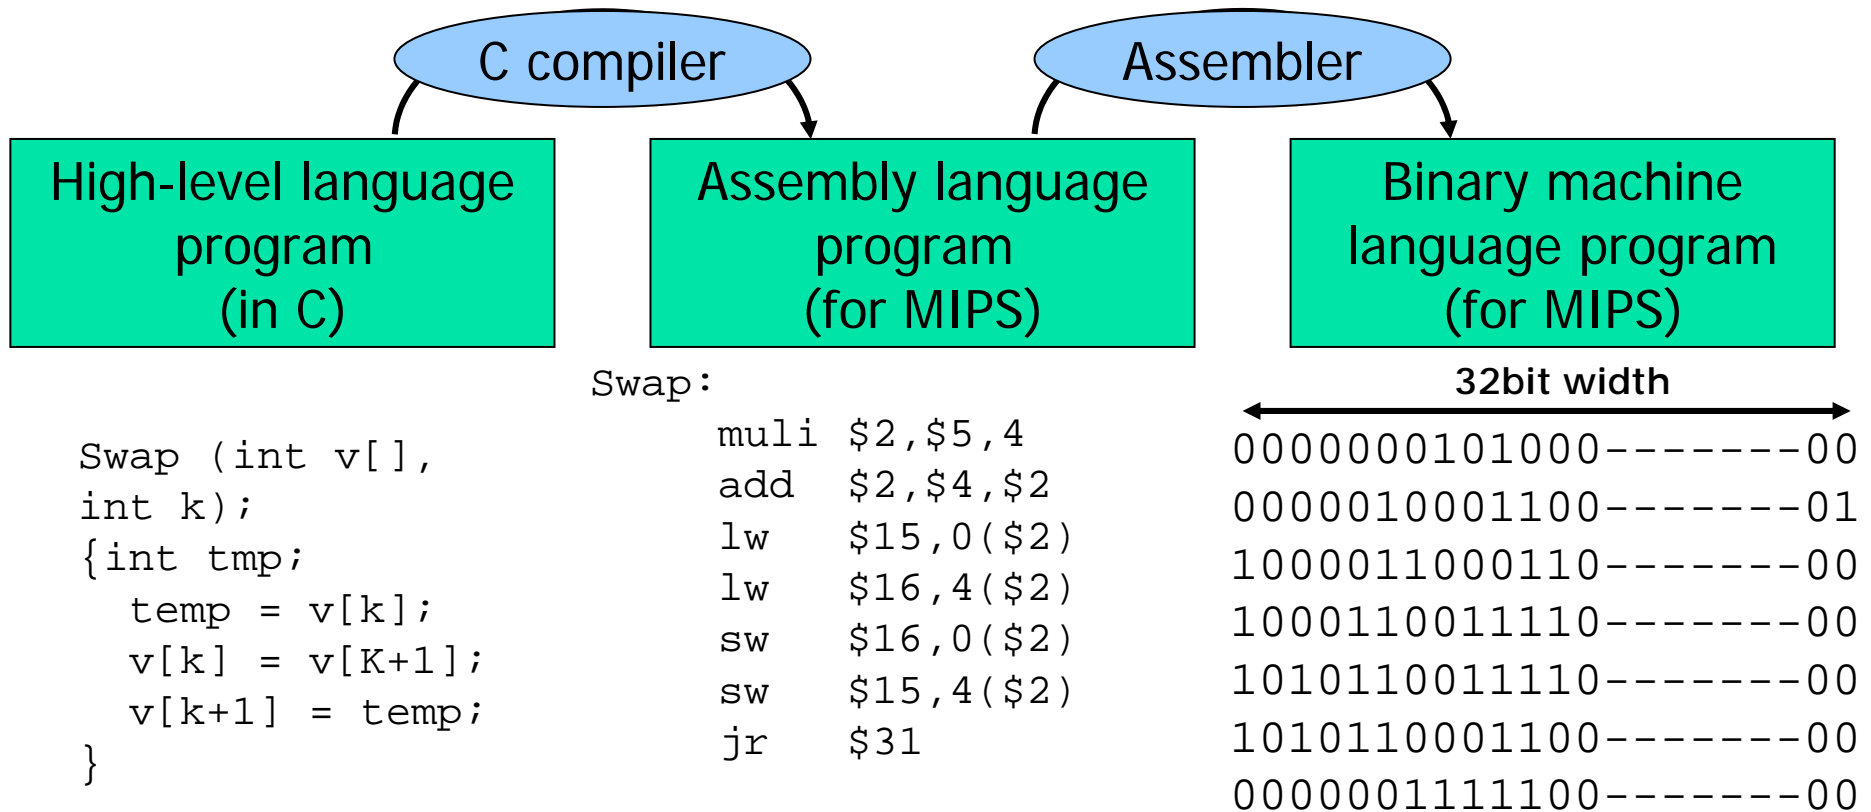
C compiler

Assembler

High-level language program (in C)

Assembly language program (for MIPS)

Binary machine language program (for MIPS)

Swap (int v[], int k);
{int tmp;
 temp = v[k];
 v[k] = v[K+1];
 v[k+1] = temp;
}

Swap:
 muli $2,$5,4
 add $2,$4,$2
 lw $15,0($2)
 lw $16,4($2)
 sw $16,0($2)
 sw $15,4($2)
 jr $31

32bit width

0000000101000--------00
0000010001100--------01
1000011000110--------00
1000110011110--------00
1010110011110--------00
1010110001100--------00
0000001111100--------00